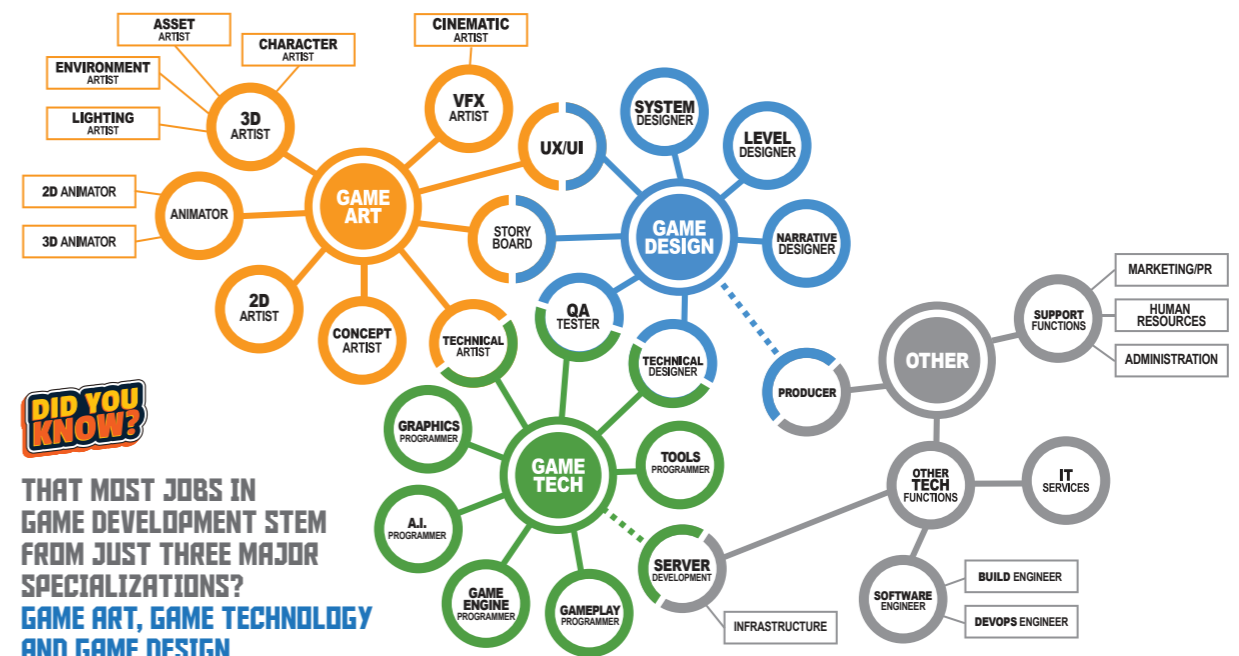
ASSET ARTIST

CHARACTER ARTIST

ENVIRONMENT ARTIST

LIGHTING ARTIST

3D ARTIST

CINEMATIC ARTIST

VFX ARTIST

UX/UI

SYSTEM DESIGNER

LEVEL DESIGNER

2D ANIMATOR

3D ANIMATOR

ANIMATOR

GAME ART

STORY BOARD

GAME DESIGN

NARRATIVE DESIGNER

2D ARTIST

CONCEPT ARTIST

TECHNICAL ARTIST

QA TESTER

TECHNICAL DESIGNER

PRODUCER

OTHER

SUPPORT FUNCTIONS

MARKETING/PR

HUMAN RESOURCES

ADMINISTRATION

DID YOU KNOW?

GRAPHICS PROGRAMMER

GAME TECH

TOOLS PROGRAMMER

OTHER TECH FUNCTIONS

IT SERVICES

A.I. PROGRAMMER

SERVER DEVELOPMENT

GAME ENGINE PROGRAMMER

GAMEPLAY PROGRAMMER

INFRASTRUCTURE

SOFTWARE ENGINEER

BUILD ENGINEER

DEVOPS ENGINEER

THAT MOST JOBS IN GAME DEVELOPMENT STEM FROM JUST THREE MAJOR SPECIALIZATIONS?

GAME ART, GAME TECHNOLOGY AND GAME DESIGN